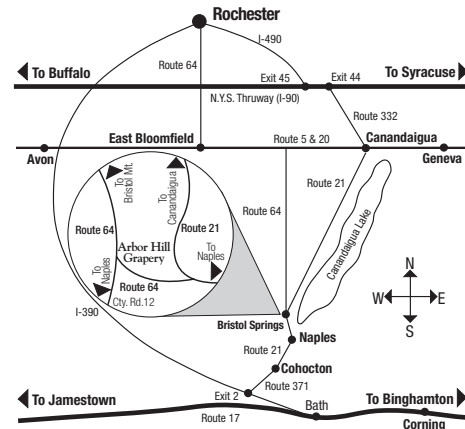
Rochester
I-490
Route 64
To Buffalo
Exit 45
Exit 44
To Syracuse
N.Y.S. Thruway (I-90)
Route 332
East Bloomfield
Route 5 & 20
Canandaigua
Avon
Geneva
To Bristol Mt.
To Canandaigua
Route 21
Route 64
Route 21
Route 64
Arbor Hill Grapery
To Naples
Canandaigua Lake
To Naples
Route 64
Cty. Rd.12
N
W
E
S
I-390
Bristol Springs
Naples
Route 21
Cohocton
Route 371
To Jamestown
Exit 2
Bath
To Binghamton
Route 17
Corning